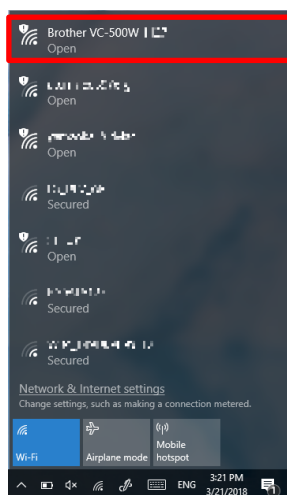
Brother VC-500W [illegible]
Open

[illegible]
Open

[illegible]
Open

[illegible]
Secured

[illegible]
Open

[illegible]
Secured

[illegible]
Secured

Network & Internet settings
Change settings, such as making a connection metered.

Wi-Fi
Airplane mode
Mobile hotspot

ENG
3:21 PM
3/21/2018
1